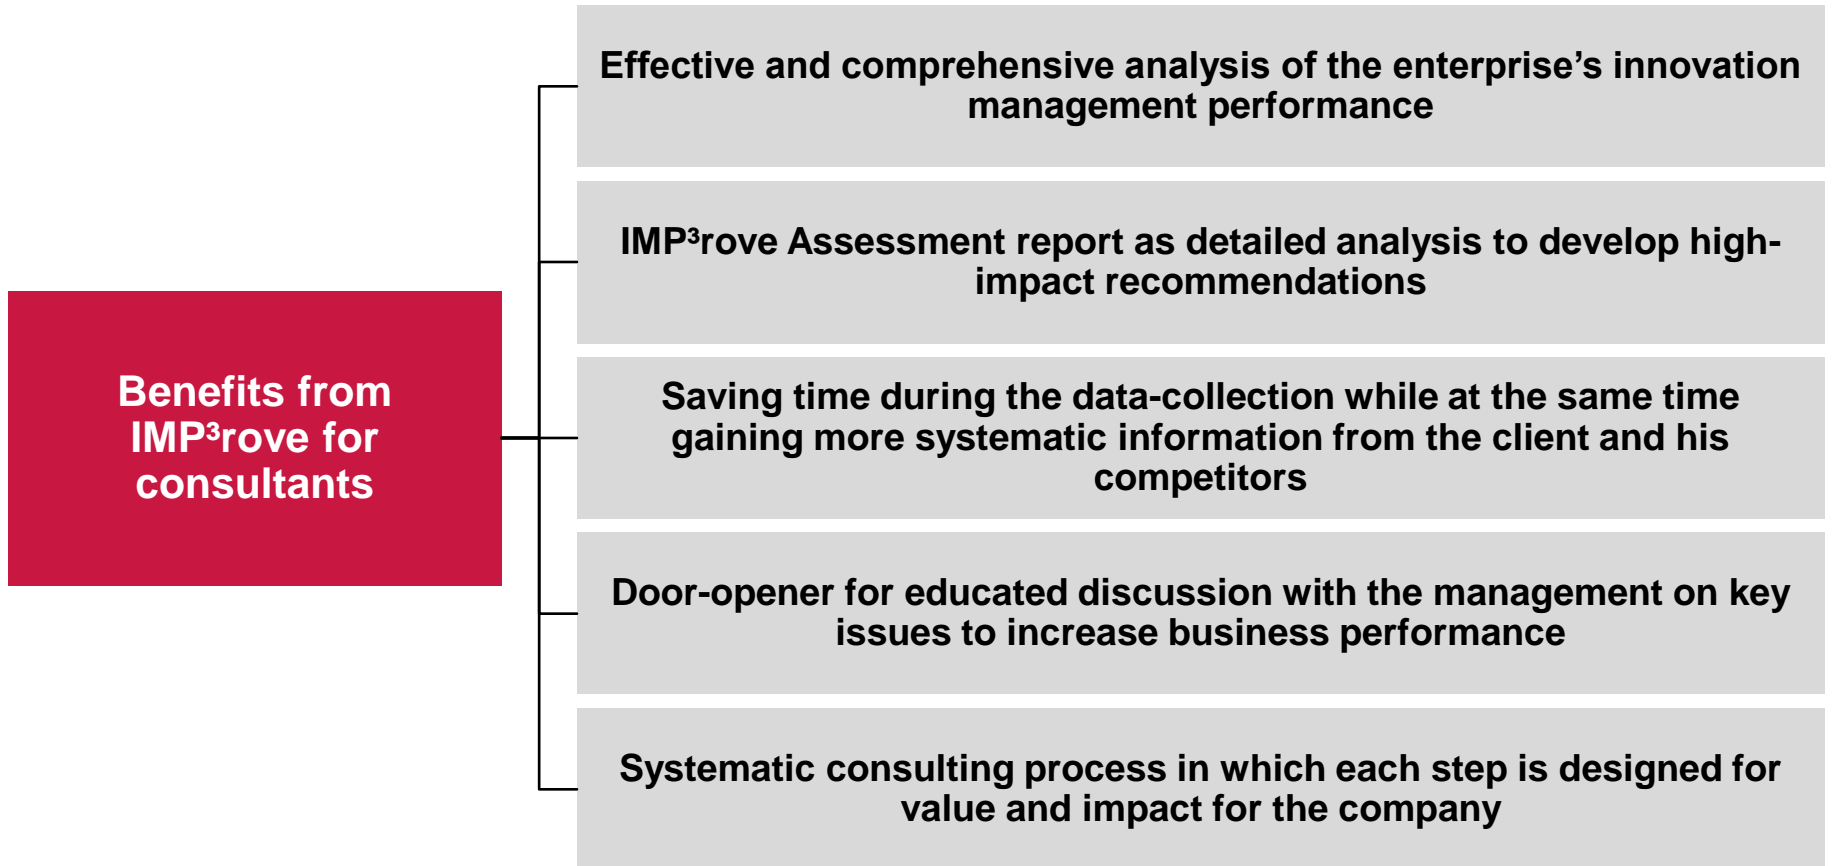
Benefits from IMP³rove for consultants

Effective and comprehensive analysis of the enterprise’s innovation management performance

IMP³rove Assessment report as detailed analysis to develop high-impact recommendations

Saving time during the data-collection while at the same time gaining more systematic information from the client and his competitors

Door-opener for educated discussion with the management on key issues to increase business performance

Systematic consulting process in which each step is designed for value and impact for the company